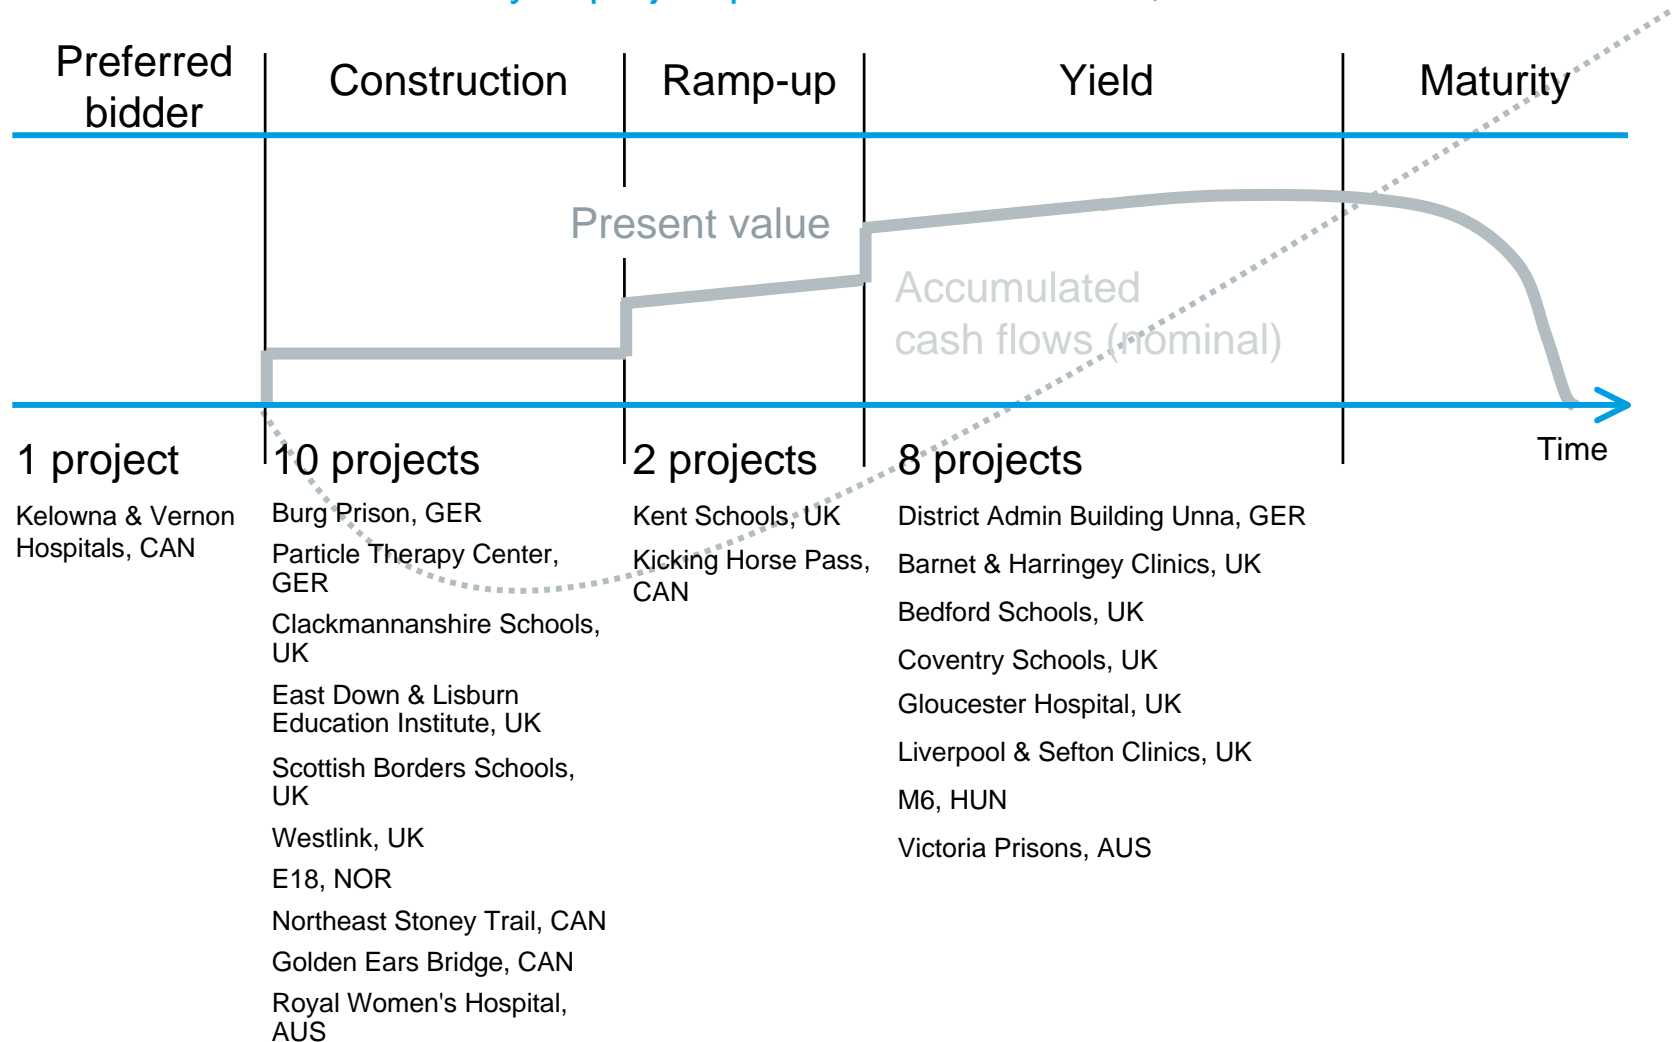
Preferred bidder

Construction

Ramp-up

Yield

Maturity

Present value

Accumulated cash flows (nominal)

Time

1 project

Kelowna & Vernon Hospitals, CAN

10 projects

Burg Prison, GER

Particle Therapy Center, GER

Clackmannanshire Schools, UK

East Down & Lisburn Education Institute, UK

Scottish Borders Schools, UK

Westlink, UK

E18, NOR

Northeast Stoney Trail, CAN

Golden Ears Bridge, CAN

Royal Women's Hospital, AUS

2 projects

Kent Schools, UK

Kicking Horse Pass, CAN

8 projects

District Admin Building Unna, GER

Barnet & Harringey Clinics, UK

Bedford Schools, UK

Coventry Schools, UK

Gloucester Hospital, UK

Liverpool & Sefton Clinics, UK

M6, HUN

Victoria Prisons, AUS